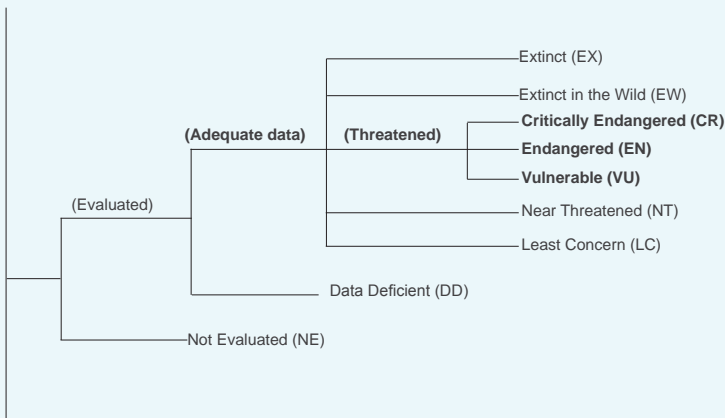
Extinct (EX)

Extinct in the Wild (EW)

(Adequate data)

(Threatened)

Critically Endangered (CR)

Endangered (EN)

Vulnerable (VU)

(Evaluated)

Near Threatened (NT)

Least Concern (LC)

Data Deficient (DD)

Not Evaluated (NE)